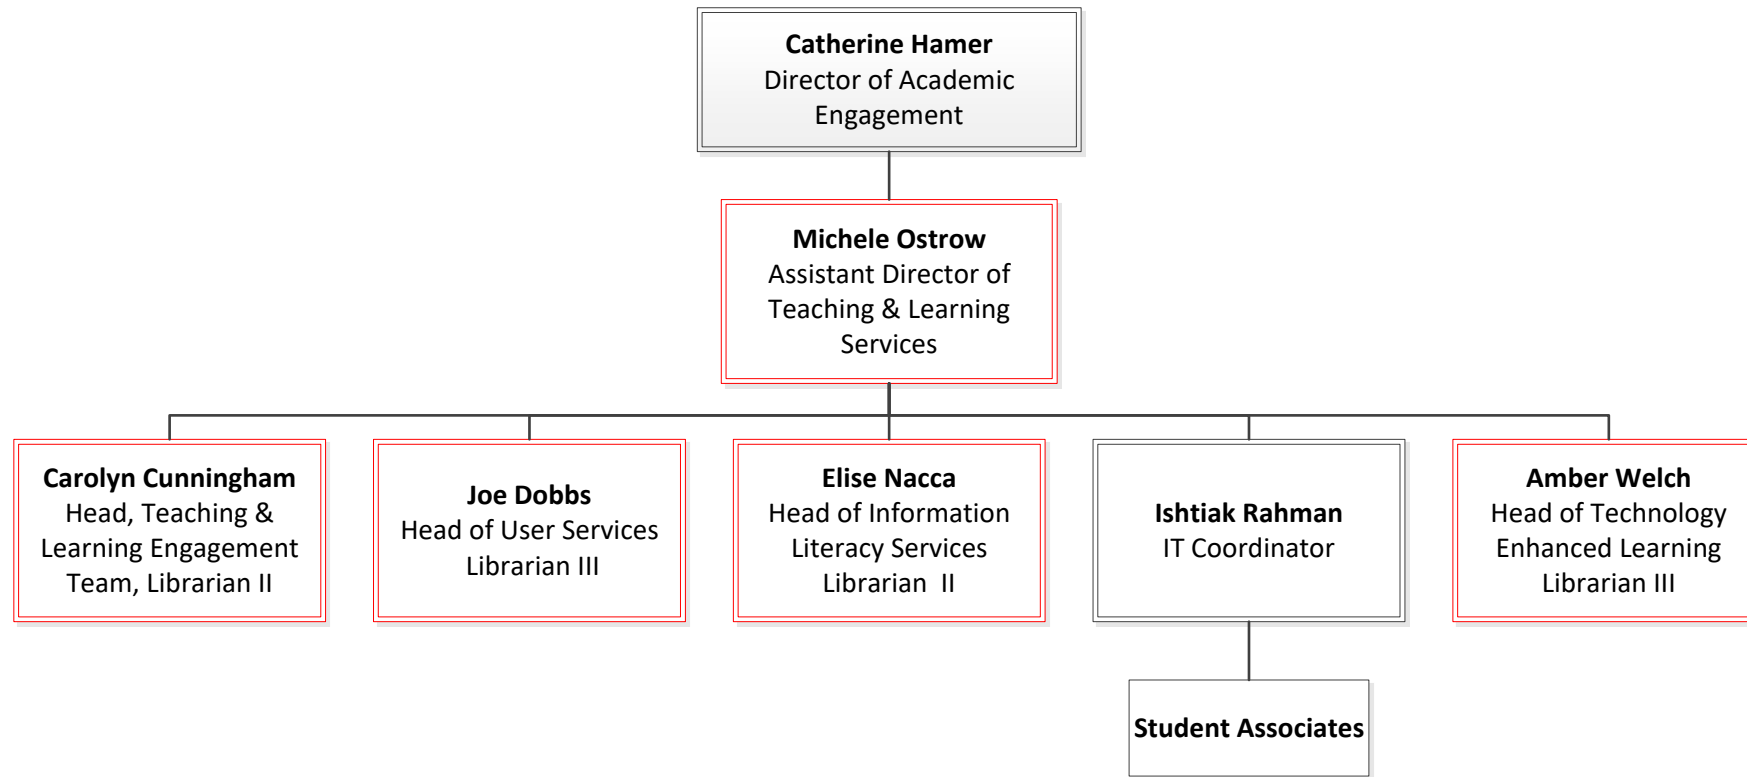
**Catherine Hamer**
Director of Academic Engagement

**Michele Ostrow**
Assistant Director of Teaching & Learning Services

**Carolyn Cunningham**
Head, Teaching & Learning Engagement Team, Librarian II

**Joe Dobbs**
Head of User Services Librarian III

**Elise Nacca**
Head of Information Literacy Services Librarian II

**Ishtiak Rahman**
IT Coordinator

**Amber Welch**
Head of Technology Enhanced Learning Librarian III

**Student Associates**